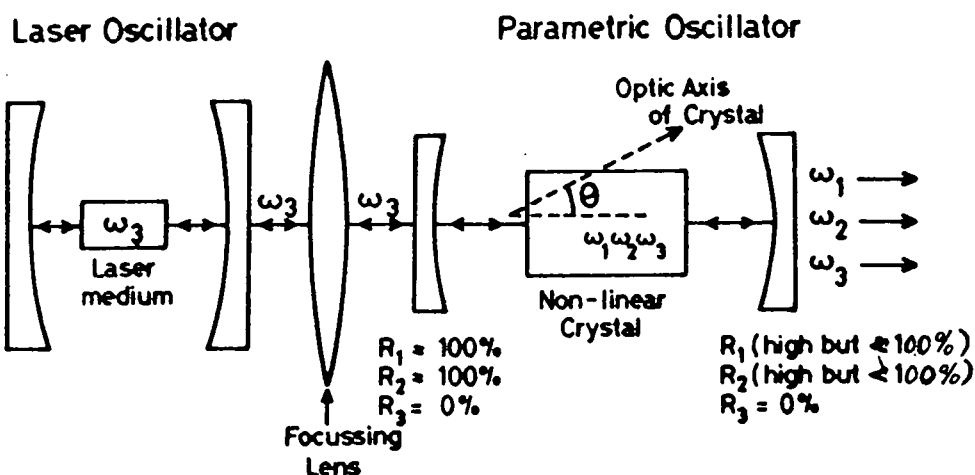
Laser Oscillator

Parametric Oscillator

Optic Axis of Crystal

$\omega_3$

Laser medium

$\omega_3$

$\omega_3$

$\theta$

$\omega_1\omega_2\omega_3$

Non-linear Crystal

$\omega_1$

$\omega_2$

$\omega_3$

$R_1 = 100\%$
$R_2 = 100\%$
$R_3 = 0\%$

$R_1$ (high but $< 100\%$)
$R_2$ (high but $< 100\%$)
$R_3 = 0\%$

Focussing Lens